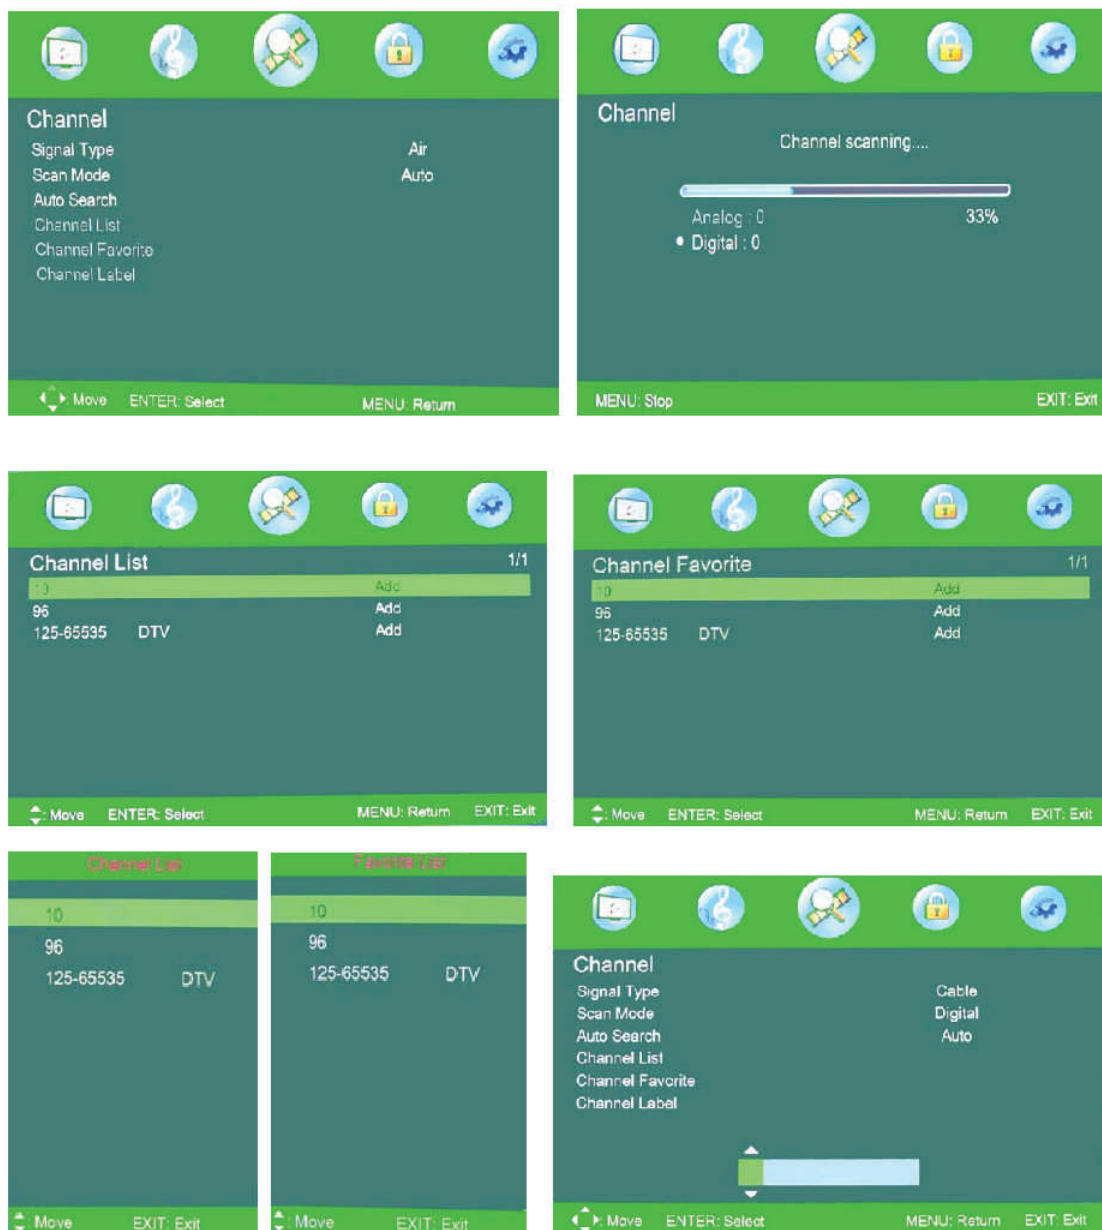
Channel
Signal Type Air
Scan Mode Auto
Auto Search
Channel List
Channel Favorite
Channel Label

Move ENTER: Select MENU: Return

Channel
Channel scanning....
Analog : 0 33%
• Digital : 0

MENU: Stop EXIT: Exit

Channel List 1/1
10 Add
96 Add
125-65535 DTV Add

: Move ENTER: Select MENU: Return EXIT: Exit

Channel Favorite 1/1
10 Add
96 Add
125-65535 DTV Add

: Move ENTER: Select MENU: Return EXIT: Exit

Channel List
10
96
125-65535 DTV

: Move EXIT: Exit

Favorite List
10
96
125-65535 DTV

: Move EXIT: Exit

Channel
Signal Type Cable
Scan Mode Digital
Auto Search Auto
Channel List
Channel Favorite
Channel Label

: Move ENTER: Select MENU: Return EXIT: Exit